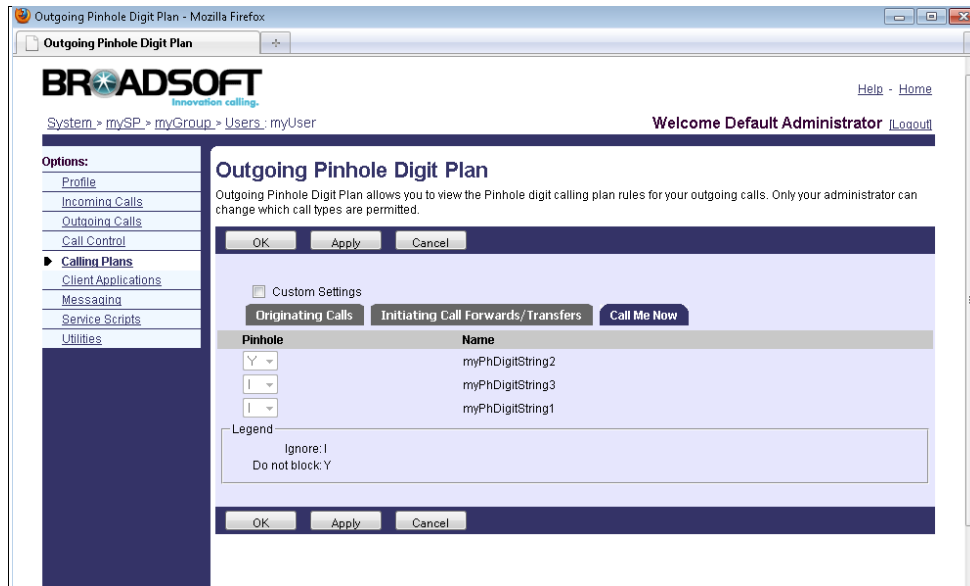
Outgoing Pinhole Digit Plan - Mozilla Firefox

Outgoing Pinhole Digit Plan +

BROADSOFT
Innovation calling.

Help - Home

System > mySP > myGroup > Users : myUser

Welcome Default Administrator [Logout]

Options:
Profile
Incoming Calls
Outgoing Calls
Call Control
Calling Plans
Client Applications
Messaging
Service Scripts
Utilities

Outgoing Pinhole Digit Plan

Outgoing Pinhole Digit Plan allows you to view the Pinhole digit calling plan rules for your outgoing calls. Only your administrator can change which call types are permitted.

OK Apply Cancel

Custom Settings

Originating Calls | Initiating Call Forwards/Transfers | Call Me Now

| Pinhole | Name |
|---|---|
| Y | myPhDigitString2 |
| I | myPhDigitString3 |
| I | myPhDigitString1 |

Legend
Ignore: I
Do not block: Y

OK Apply Cancel